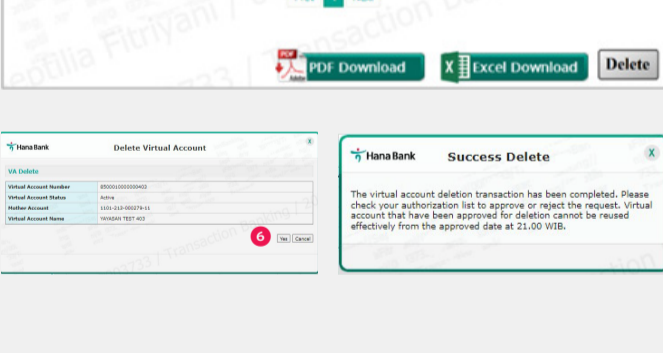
PDF Download

Excel Download

Delete

Hana Bank

Delete Virtual Account

VA Delete

| Virtual Account Number | 8500010000000403 |
|---|---|
| Virtual Account Status | Active |
| Mother Account | 1101-213-000279-11 |
| Virtual Account Name | YAYASAN TEST 403 |

6

Yes

Cancel

Hana Bank

Success Delete

X

The virtual account deletion transaction has been completed. Please check your authorization list to approve or reject the request. Virtual account that have been approved for deletion cannot be reused effectively from the approved date at 21.00 WIB.